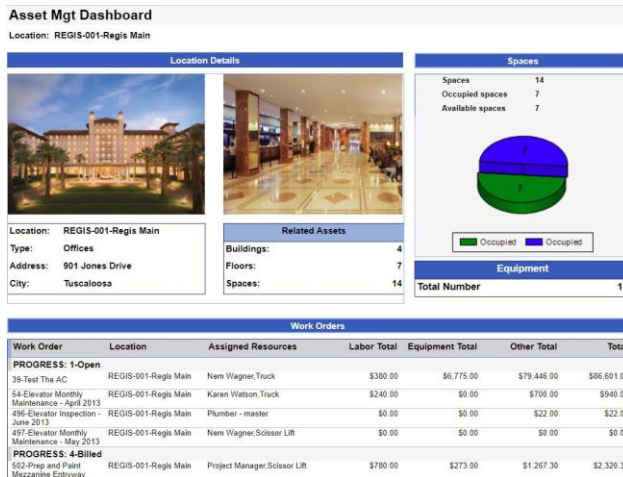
Asset Mgt Dashboard

Location: REGIS-001-Regis Main

Location Details

| | |
|---|---|
| Location: | REGIS-001-Regis Main |
| Type: | Offices |
| Address: | 901 Jones Drive |
| City: | Tuscaloosa |

Related Assets

| | |
|---|---|
| Buildings: | 4 |
| Floors: | 7 |
| Spaces: | 14 |

Spaces

| | |
|---|---|
| Spaces | 14 |
| Occupied spaces | 7 |
| Available spaces | 7 |

7

7

Occupied Occupied

Equipment

Total Number 1

Work Orders

| Work Order | Location | Assigned Resources | Labor Total | Equipment Total | Other Total | Tota |
|---|---|---|---|---|---|---|
| PROGRESS: 1-Open | | | | | | |
| 39-Test The AC | REGIS-001-Regis Main | Nem Wagner,Truck | $380.00 | $6,775.00 | $79,446.00 | $86,601.0 |
| 54-Elevator Monthly Maintenance - April 2013 | REGIS-001-Regis Main | Karen Watson,Truck | $240.00 | $0.00 | $700.00 | $940.0 |
| 496-Elevator Inspection - June 2013 | REGIS-001-Regis Main | Plumber - master | $0.00 | $0.00 | $22.00 | $22.0 |
| 497-Elevator Monthly Maintenance - May 2013 | REGIS-001-Regis Main | Nem Wagner,Scissor Lift | $0.00 | $0.00 | $0.00 | $0.0 |
| PROGRESS: 4-Billed | | | | | | |
| 502-Prep and Paint Mezzanine Entryway | REGIS-001-Regis Main | Project Manager,Scissor Lift | $780.00 | $273.00 | $1,267.30 | $2,320.3 |